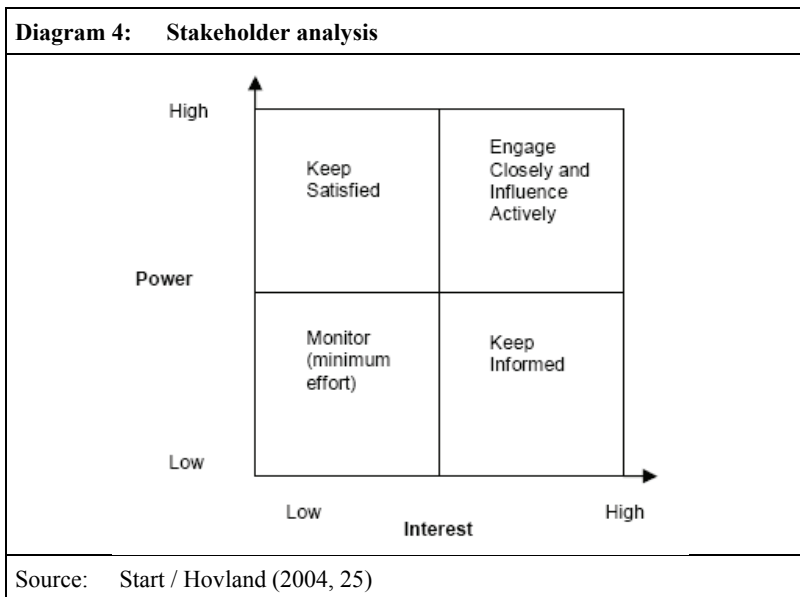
Diagram 4: Stakeholder analysis

High

Keep Satisfied

Engage Closely and Influence Actively

Power

Monitor (minimum effort)

Keep Informed

Low

Low

Interest

High

Source: Start / Hovland (2004, 25)